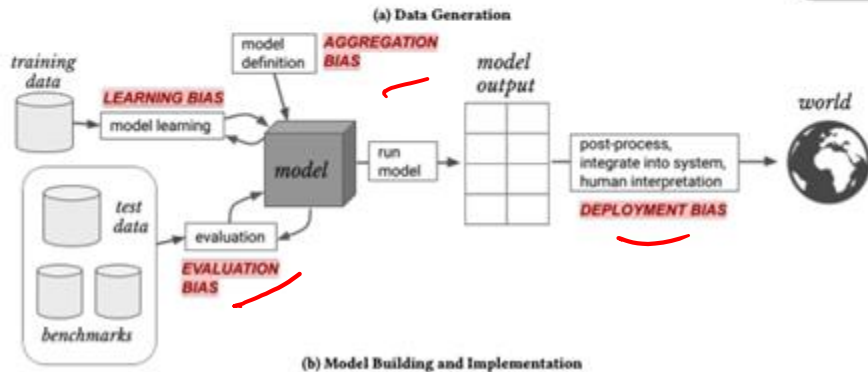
(a) Data Generation

training data

LEARNING BIAS

model learning

model definition

AGGREGATION BIAS

model

run model

model output

post-process, integrate into system, human interpretation

DEPLOYMENT BIAS

world

test data

evaluation

EVALUATION BIAS

benchmarks

(b) Model Building and Implementation